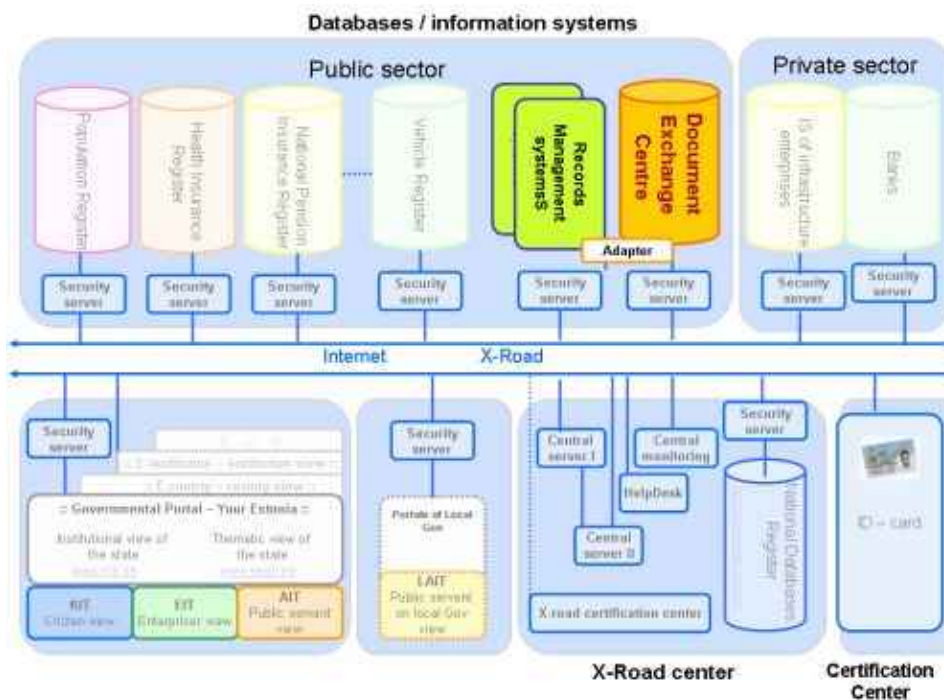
Databases / information systems

Public sector

Population Register

Health Insurance Register

National Pension Insurance Register

Vehicle Register

Records Management systemS

Document Exchange Centre

Adapter

Private sector

IS of infrastructure enterprises

Banks

Security server

Security server

Security server

Security server

Security server

Security server

Security server

Security server

Internet

X-Road

Security server

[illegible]

:: E-institution – institution view ::

:: E-country – visiting view ::

:: Governmental Portal – Your Estonia ::

Institutional view of the state

Thematic view of the state

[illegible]

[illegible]

KIT Citizen view

EIT Enterprise view

AIT Public servant view

Security server

Portals of Local Gov

LAIT Public servant on local Gov view

Central server I

Central monitoring

HelpDesk

Central server II

Security server

National Databases Register

X-road certification center

ID – card

X-Road center

Certification Center